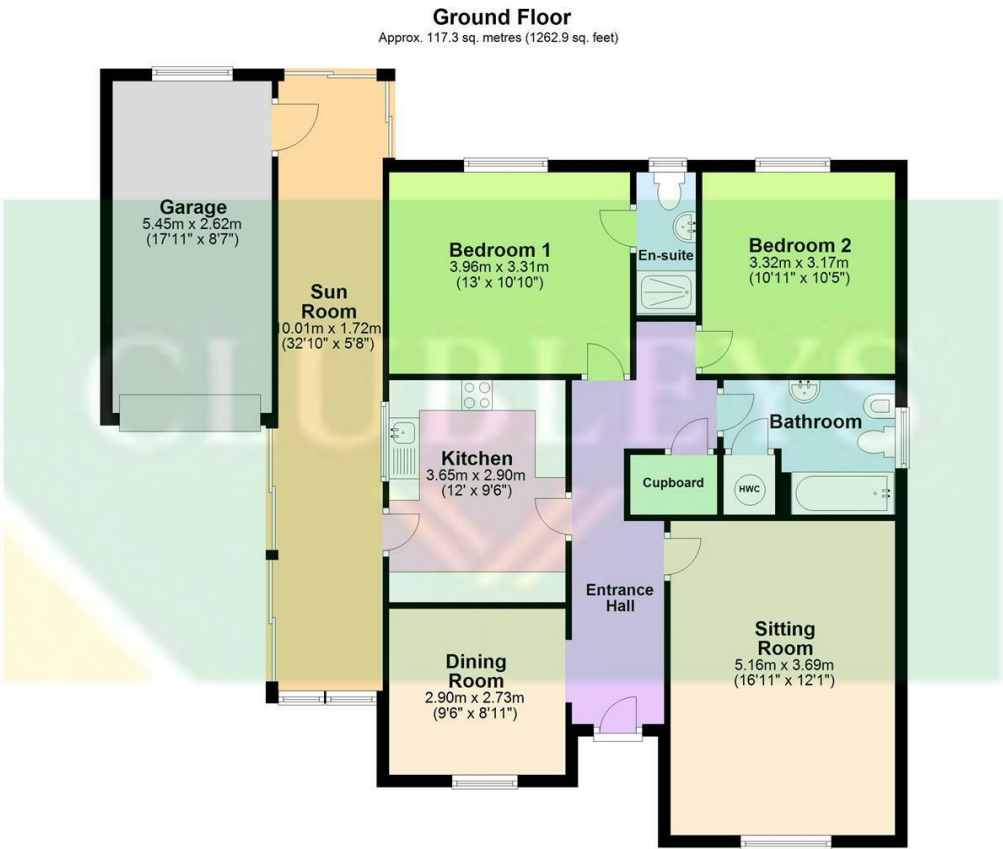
Ground Floor
Approx. 117.3 sq. metres (1262.9 sq. feet)

Garage
5.45m x 2.62m
(17'11" x 8'7")

Sun Room
10.01m x 1.72m
(32'10" x 5'8")

Bedroom 1
3.96m x 3.31m
(13' x 10'10")

En-suite

Bedroom 2
3.32m x 3.17m
(10'11" x 10'5")

Kitchen
3.65m x 2.90m
(12' x 9'6")

Bathroom

Cupboard

HWC

Entrance Hall

Dining Room
2.90m x 2.73m
(9'6" x 8'11")

Sitting Room
5.16m x 3.69m
(16'11" x 12'1")

CLUBLEYS